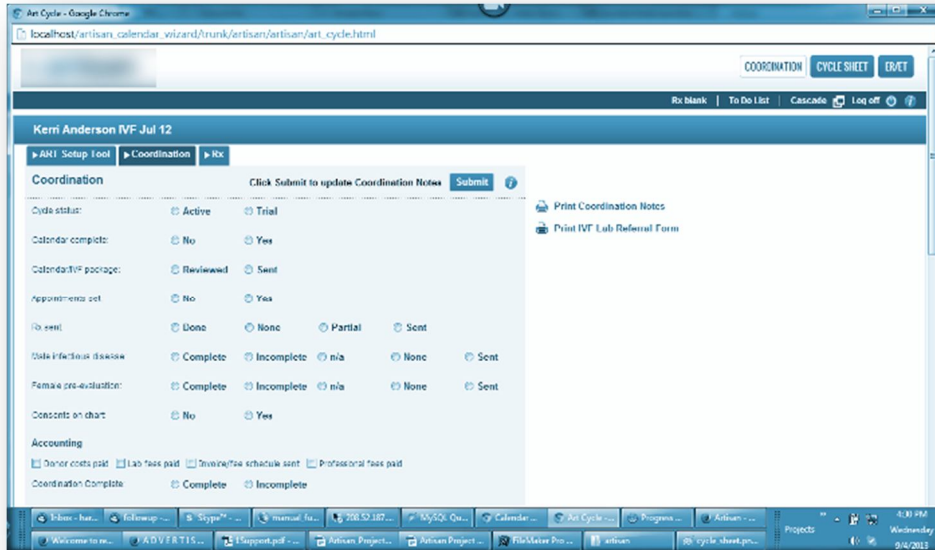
Art Cycle - Google Chrome

localhost/artisan_calendar_wizard/trunk/artisan/artisan/art_cycle.html

COORDINATION CYCLE SHEET ER/ET

Rx blank | To Do List | Cascade Log off

Kerri Anderson IVF Jul 12

▸ART Setup Tool ▸Coordination ▸Rx

Coordination

Click Submit to update Coordination Notes Submit

Print Coordination Notes

Print IVF Lab Referral Form

Cycle status: Active Trial

Calendar complete: No Yes

Calendar/IVF package: Reviewed Sent

Appointments set: No Yes

Rx sent: Done None Partial Sent

Male infectious disease: Complete Incomplete n/a None Sent

Female pre-evaluation: Complete Incomplete n/a None Sent

Consents on chart: No Yes

Accounting

Donor costs paid Lab fees paid Invoice/fee schedule sent Professional fees paid

Coordination Complete Complete Incomplete

Inbox - ban... followup -... Skype™ - ... manual fu... 208.52.187... MySQL Qu... Calendar ... Art Cycle ... Progress ... Artisan - ...

Welcome to m... ADVERTIS... 1Support.pdf - ... Artisan Project... Artisan Project ... FileMaker Pro ... artisan cycle_sheet.pn...

Projects

4:30 PM Wednesday 9/4/2013